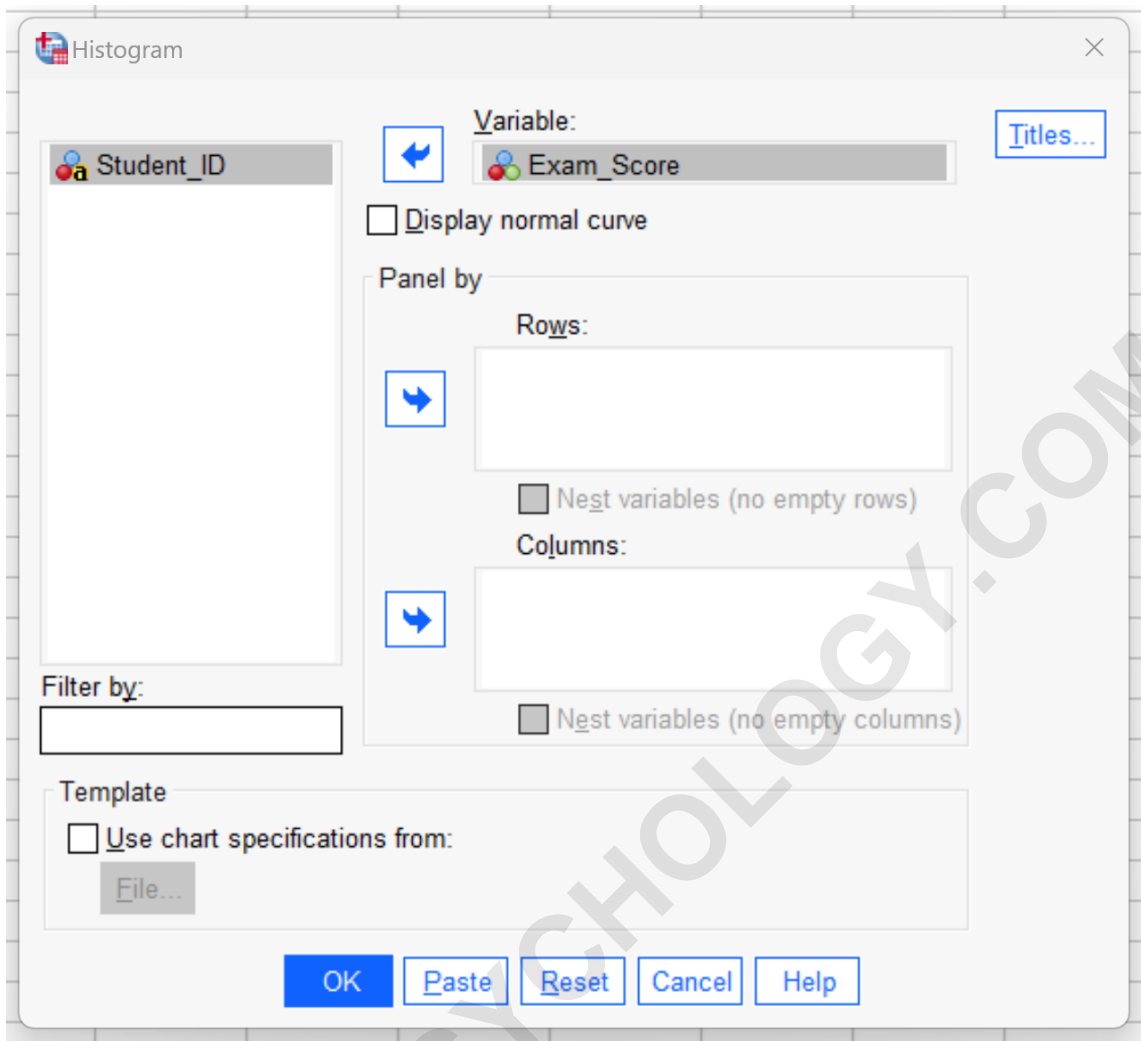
Histogram

Student_ID

Variable:

Exam_Score

Titles...

Display normal curve

Panel by

Rows:

Nest variables (no empty rows)

Columns:

Nest variables (no empty columns)

Filter by:

Template

Use chart specifications from:

File...

OK Paste Reset Cancel Help

YCHOLOGY.COM